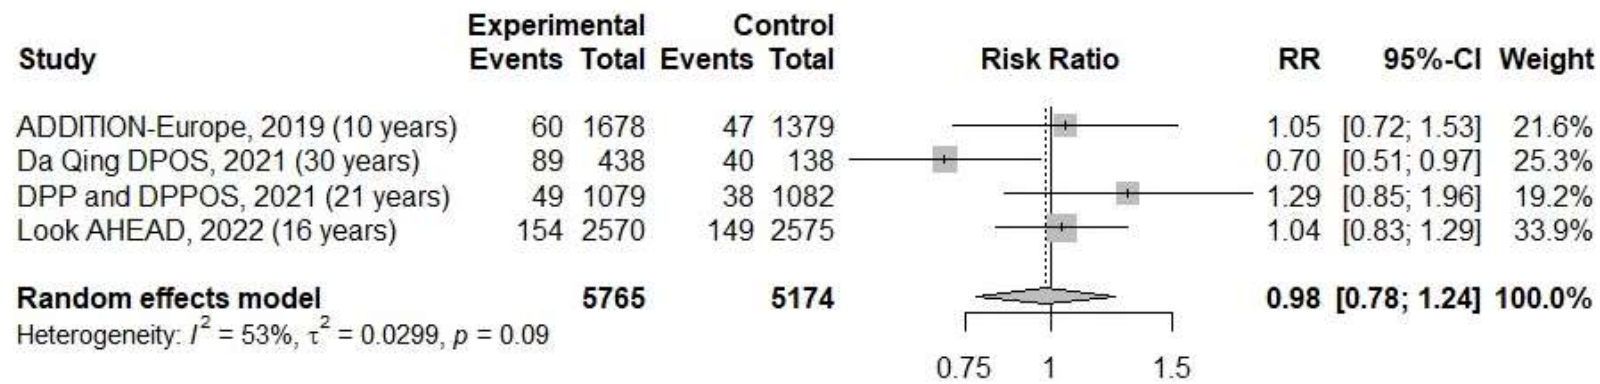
| Study | Experimental Events | Experimental Total | Control Events | Control Total | Risk Ratio | RR | 95%-CI | Weight |
|---|---|---|---|---|---|---|---|---|
| ADDITION-Europe, 2019 (10 years) | 60 | 1678 | 47 | 1379 | | 1.05 | [0.72; 1.53] | 21.6% |
| Da Qing DPOS, 2021 (30 years) | 89 | 438 | 40 | 138 | | 0.70 | [0.51; 0.97] | 25.3% |
| DPP and DPPOS, 2021 (21 years) | 49 | 1079 | 38 | 1082 | | 1.29 | [0.85; 1.96] | 19.2% |
| Look AHEAD, 2022 (16 years) | 154 | 2570 | 149 | 2575 | | 1.04 | [0.83; 1.29] | 33.9% |
| **Random effects model** | | **5765** | | **5174** | | **0.98** | **[0.78; 1.24]** | **100.0%** |

Heterogeneity: $I^2 = 53\%$, $\tau^2 = 0.0299$, $p = 0.09$

0.75 1 1.5